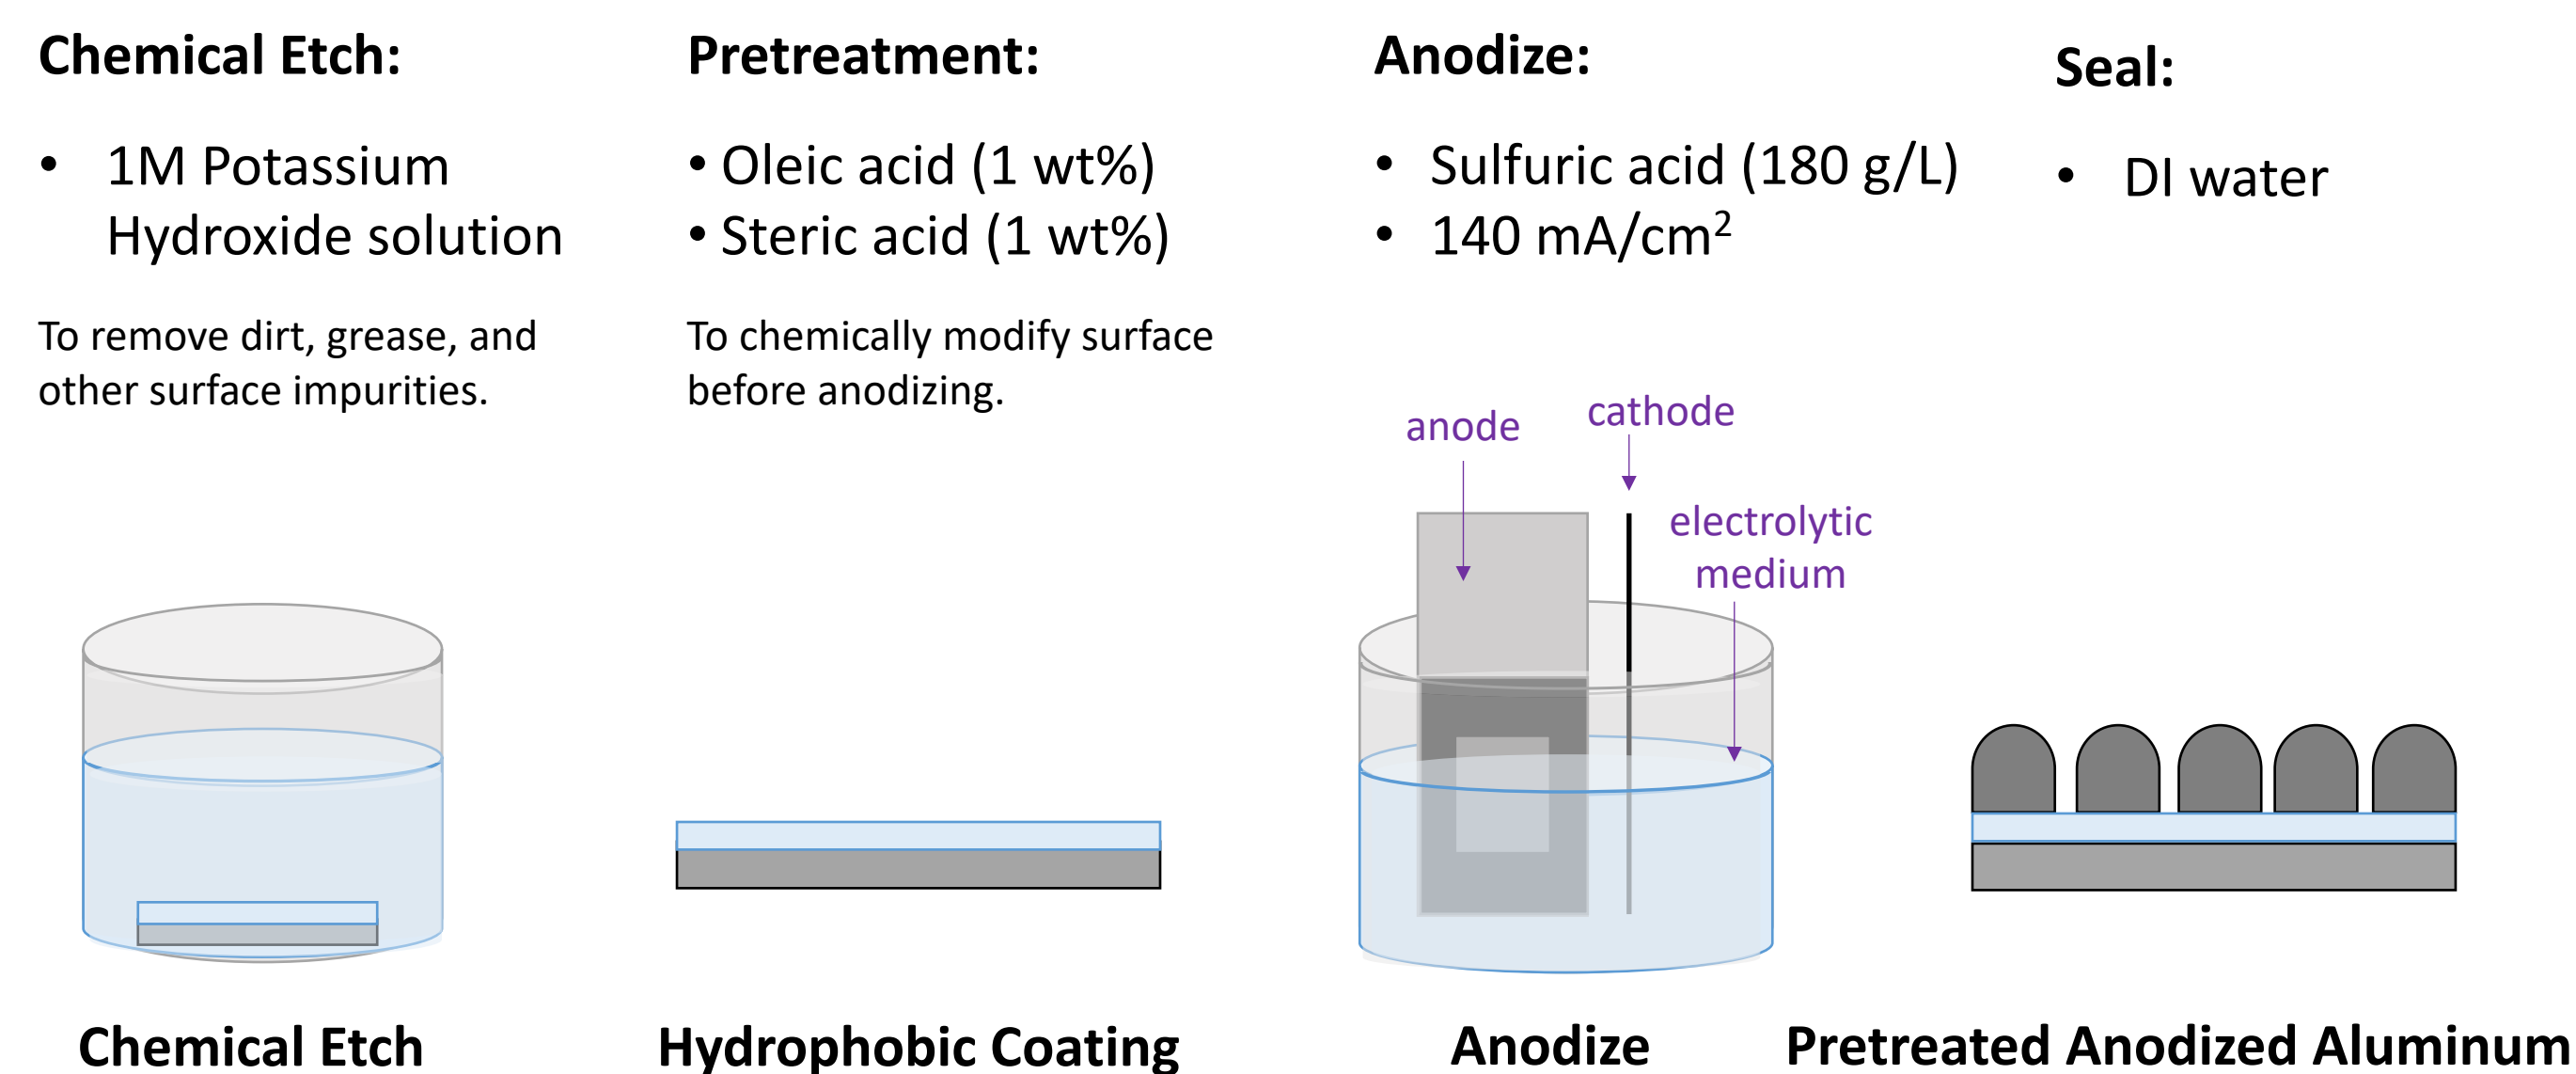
Chemical Etch:

- 1M Potassium Hydroxide solution

To remove dirt, grease, and other surface impurities.

Pretreatment:

- Oleic acid (1 wt%)
- Steric acid (1 wt%)

To chemically modify surface before anodizing.

Anodize:

- Sulfuric acid (180 g/L)
- 140 mA/cm$^2$

Seal:

- DI water

anode

cathode

electrolytic medium

Chemical Etch

Hydrophobic Coating

Anodize

Pretreated Anodized Aluminum